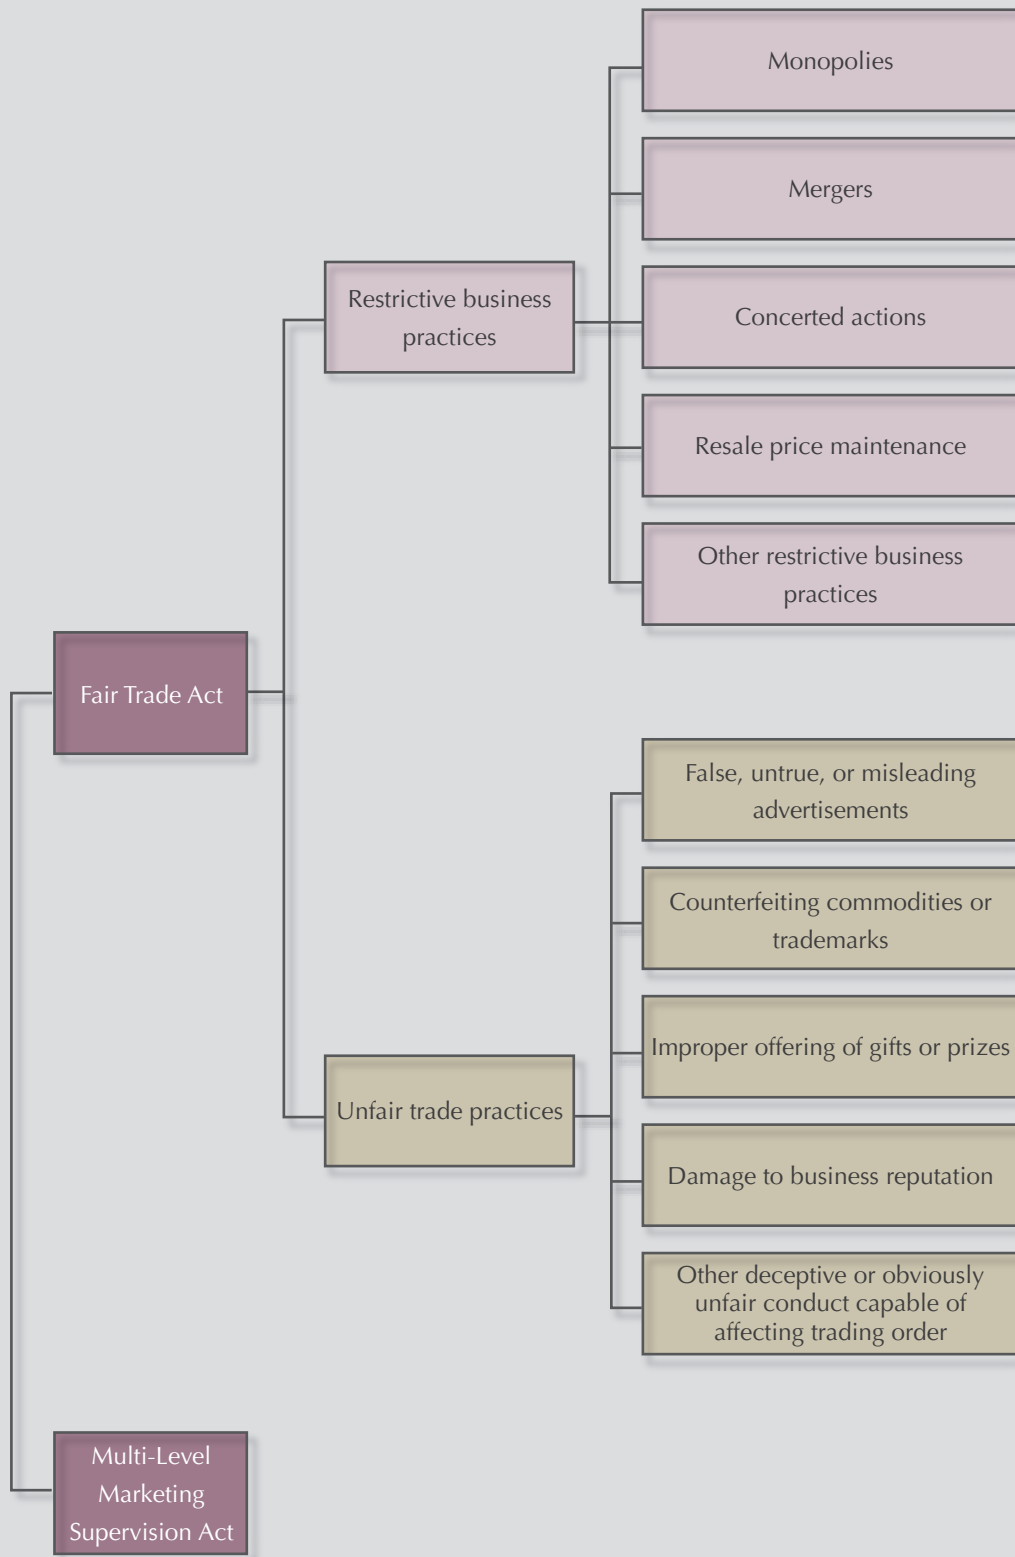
Fair Trade Act

Restrictive business practices

Monopolies

Mergers

Concerted actions

Resale price maintenance

Other restrictive business practices

Unfair trade practices

False, untrue, or misleading advertisements

Counterfeiting commodities or trademarks

Improper offering of gifts or prizes

Damage to business reputation

Other deceptive or obviously unfair conduct capable of affecting trading order

Multi-Level Marketing Supervision Act